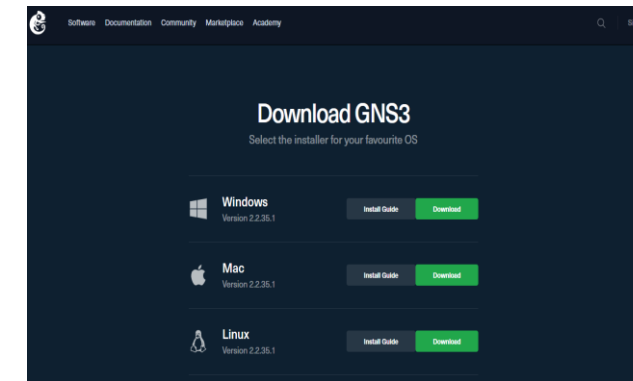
Software Documentation Community Marketplace Academy

Si

Download GNS3

Select the installer for your favourite OS

Windows
Version 2.2.35.1
Install Guide Download

Mac
Version 2.2.35.1
Install Guide Download

Linux
Version 2.2.35.1
Install Guide Download